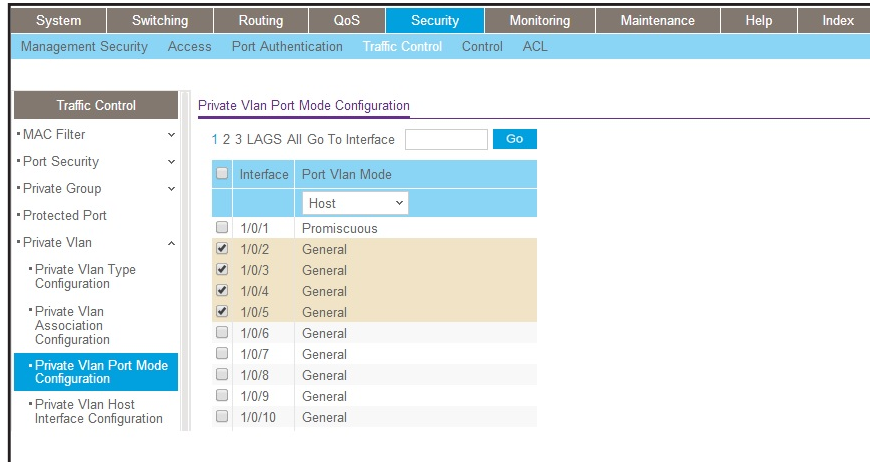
System | Switching | Routing | QoS | Security | Monitoring | Maintenance | Help | Index

Management Security | Access | Port Authentication | Traffic Control | Control | ACL

Traffic Control

▪ MAC Filter
▪ Port Security
▪ Private Group
▪ Protected Port
▪ Private Vlan
▪ Private Vlan Type Configuration
▪ Private Vlan Association Configuration
▪ Private Vlan Port Mode Configuration
▪ Private Vlan Host Interface Configuration

Private Vlan Port Mode Configuration

1 2 3 LAGS All Go To Interface Go

| | Interface | Port Vlan Mode |
|---|---|---|
| | | Host |
| ☐ | 1/0/1 | Promiscuous |
| ☑ | 1/0/2 | General |
| ☑ | 1/0/3 | General |
| ☑ | 1/0/4 | General |
| ☑ | 1/0/5 | General |
| ☐ | 1/0/6 | General |
| ☐ | 1/0/7 | General |
| ☐ | 1/0/8 | General |
| ☐ | 1/0/9 | General |
| ☐ | 1/0/10 | General |